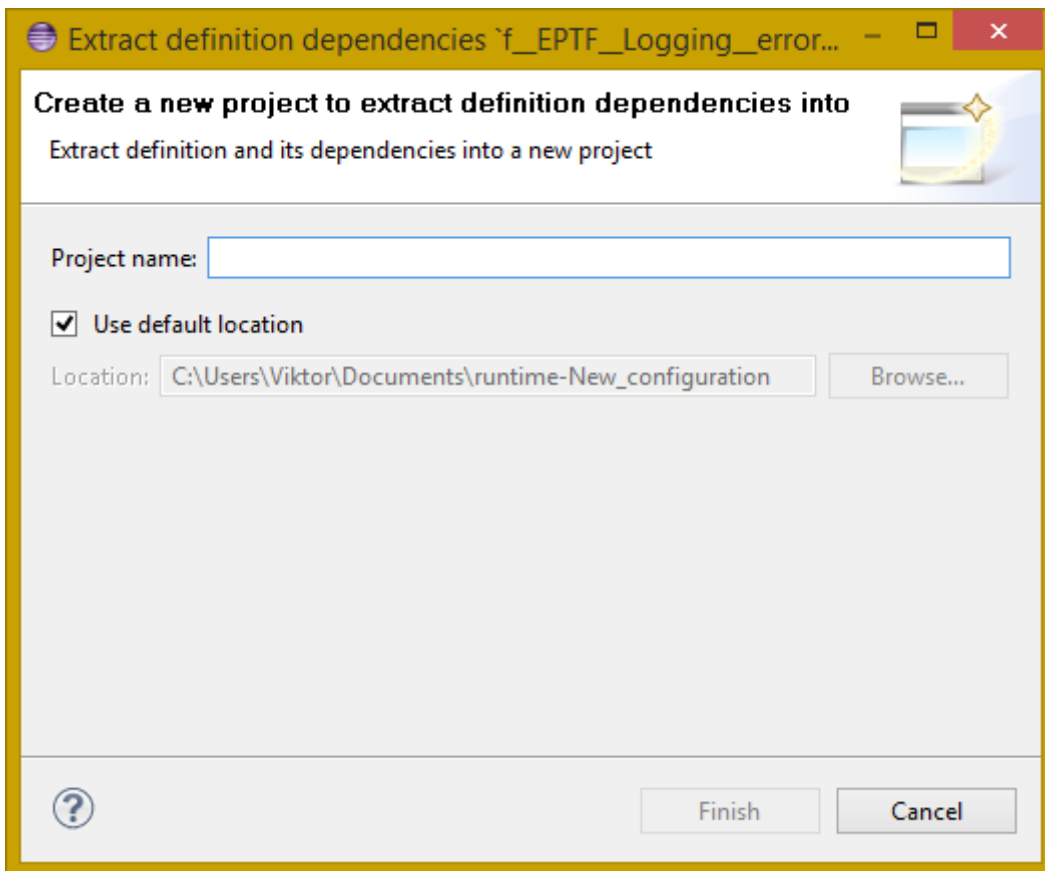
Extract definition dependencies `f__EPTF__Logging__error...

Create a new project to extract definition dependencies into

Extract definition and its dependencies into a new project

Project name:

Use default location

Location: C:\Users\Viktor\Documents\runtime-New_configuration

Browse...

Finish

Cancel